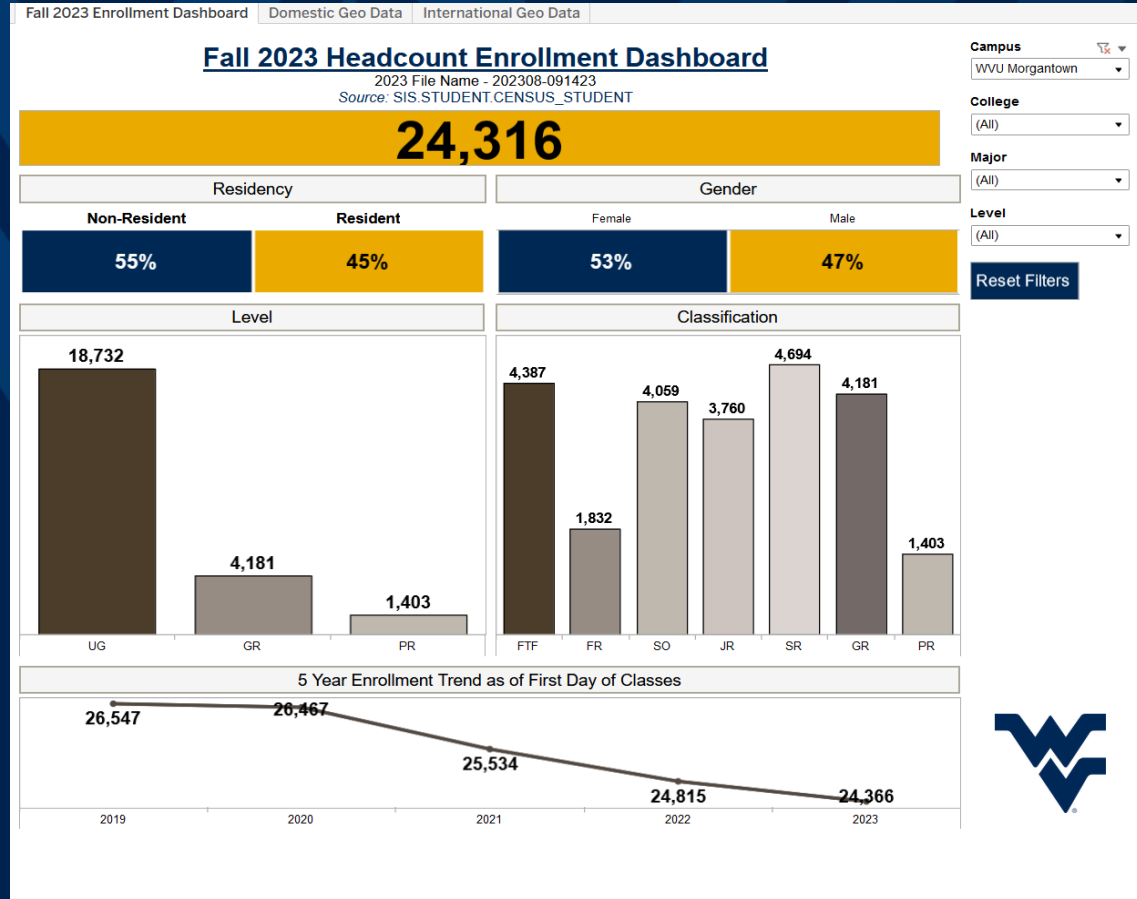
Fall 2023 Enrollment Dashboard | Domestic Geo Data | International Geo Data

Fall 2023 Headcount Enrollment Dashboard
2023 File Name - 202308-091423
Source: SIS.STUDENT.CENSUS_STUDENT

24,316

Residency
Non-Resident
Resident
55%
45%

Gender
Female
Male
53%
47%

Level
18,732
4,181
1,403
UG
GR
PR

Classification
4,387
1,832
4,059
3,760
4,694
4,181
1,403
FTF
FR
SO
JR
SR
GR
PR

5 Year Enrollment Trend as of First Day of Classes
26,547
26,467
25,534
24,815
24,366
2019
2020
2021
2022
2023

Campus
WVU Morgantown
College
(All)
Major
(All)
Level
(All)
Reset Filters